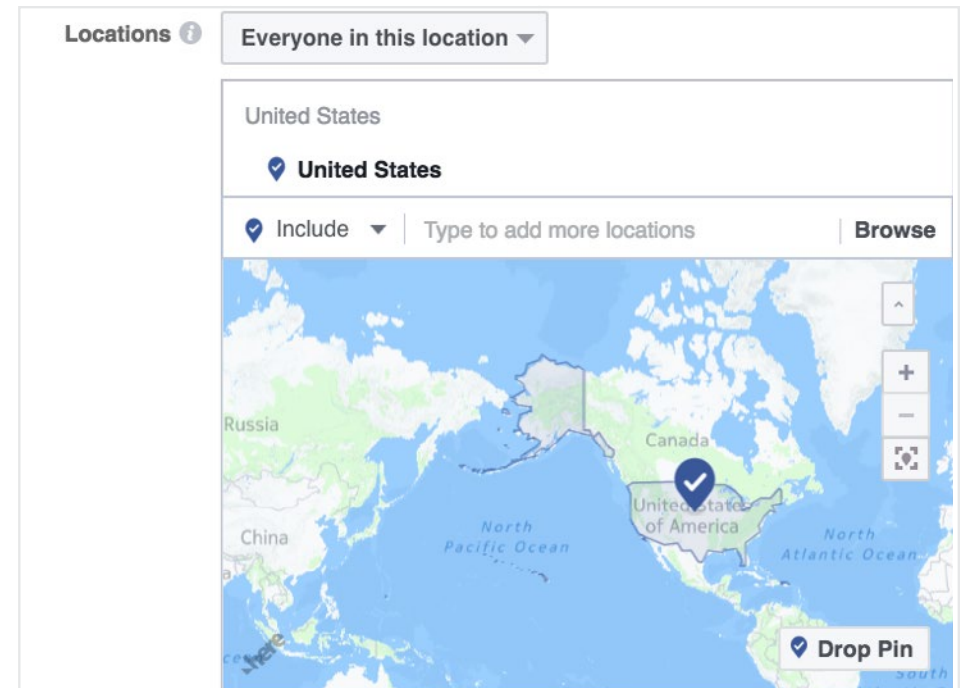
Locations

Everyone in this location

United States

United States

Include

Type to add more locations

Browse

+

−

Russia

Canada

China

United States of America

North Pacific Ocean

North Atlantic Ocean

here

Drop Pin

South